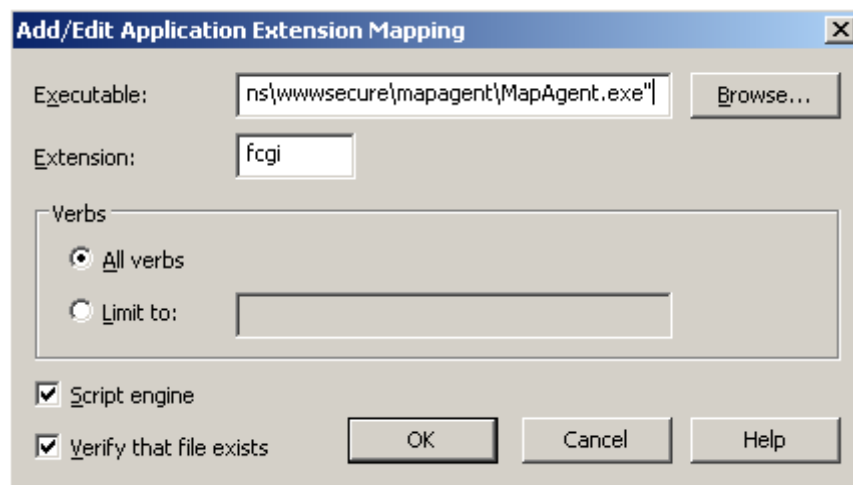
Add/Edit Application Extension Mapping

X

Executable: ns\wwwsecure\mapagent\MapAgent.exe"

Browse...

Extension: fcgi

Verbs

All verbs

Limit to:

Script engine

Verify that file exists

OK

Cancel

Help